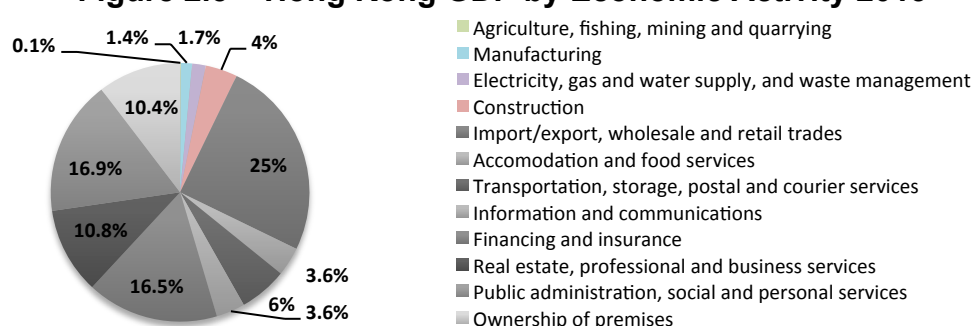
Figure 2.6 - Hong Kong GDP by Economic Activity 2013

0.1%
1.4%
1.7%
4%
10.4%
16.9%
25%
10.8%
3.6%
16.5%
6%
3.6%

Agriculture, fishing, mining and quarrying
Manufacturing
Electricity, gas and water supply, and waste management
Construction
Import/export, wholesale and retail trades
Accomodation and food services
Transportation, storage, postal and courier services
Information and communications
Financing and insurance
Real estate, professional and business services
Public administration, social and personal services
Ownership of premises